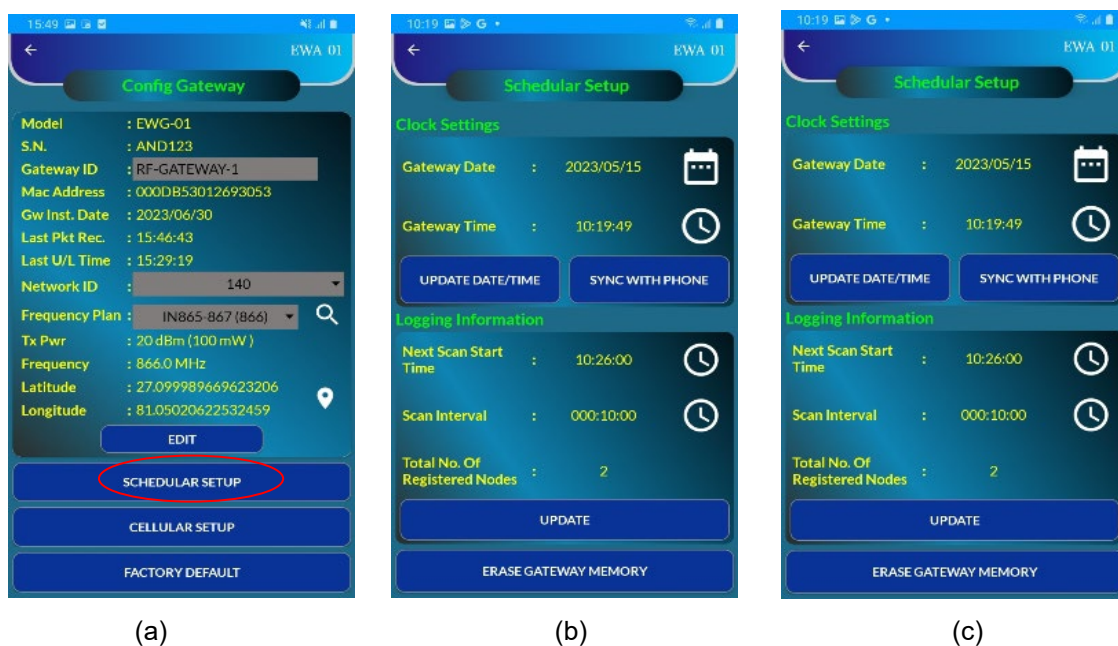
15:49

EWA 01

Config Gateway

Model : EWG-01
S.N. : AND123
Gateway ID : RF-GATEWAY-1
Mac Address : 000DB53012693053
Gw Inst. Date : 2023/06/30
Last Pkt Rec. : 15:46:43
Last U/L Time : 15:29:19
Network ID : 140
Frequency Plan : IN865-867 (866)
Tx Pwr : 20 dBm (100 mW)
Frequency : 866.0 MHz
Latitude : 27.099989669623206
Longitude : 81.05020622532459

EDIT

SCHEDULAR SETUP

CELLULAR SETUP

FACTORY DEFAULT

(a)

10:19 G •

EWA 01

Schedular Setup

Clock Settings

Gateway Date : 2023/05/15

Gateway Time : 10:19:49

UPDATE DATE/TIME

SYNC WITH PHONE

Logging Information

Next Scan Start Time : 10:26:00

Scan Interval : 000:10:00

Total No. Of Registered Nodes : 2

UPDATE

ERASE GATEWAY MEMORY

(b)

10:19 G •

EWA 01

Schedular Setup

Clock Settings

Gateway Date : 2023/05/15

Gateway Time : 10:19:49

UPDATE DATE/TIME

SYNC WITH PHONE

Logging Information

Next Scan Start Time : 10:26:00

Scan Interval : 000:10:00

Total No. Of Registered Nodes : 2

UPDATE

ERASE GATEWAY MEMORY

(c)